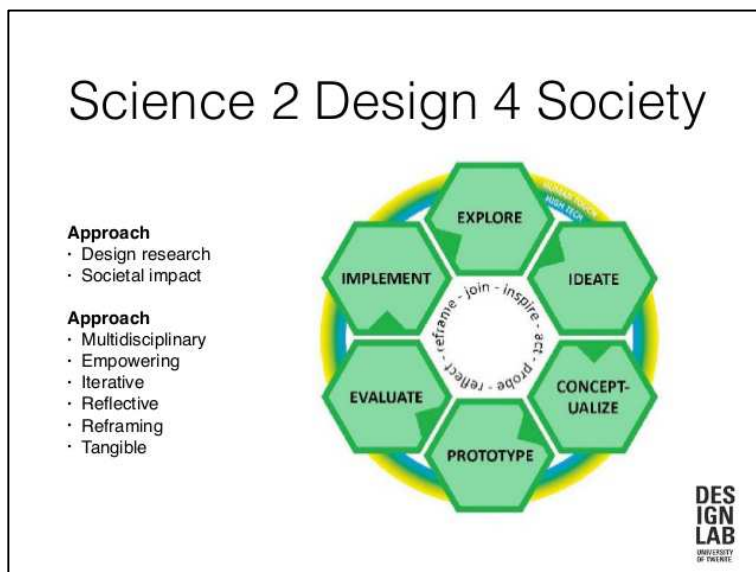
Science 2 Design 4 Society

Approach
· Design research
· Societal impact

Approach
· Multidisciplinary
· Empowering
· Iterative
· Reflective
· Reframing
· Tangible

HUMAN TOUCH
HIGH TECH

EXPLORE
IDEATE
CONCEPT-UALIZE
PROTOTYPE
EVALUATE
IMPLEMENT

join - inspire - act - probe - reflect - reframe -

DES IGN LAB
UNIVERSITY OF TWENTE